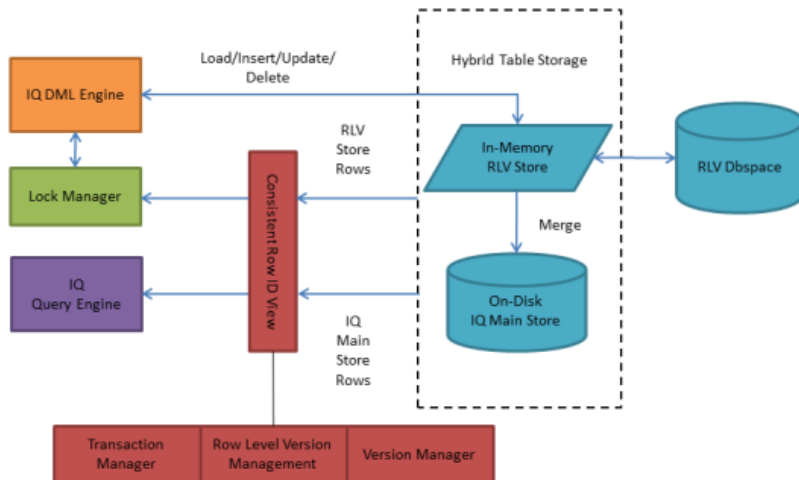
Load/Insert/Update/ Delete

IQ DML Engine

Lock Manager

IQ Query Engine

Consistent Row ID View

RLV Store Rows

IQ Main Store Rows

Hybrid Table Storage

In-Memory RLV Store

Merge

On-Disk IQ Main Store

RLV Dbspace

Transaction Manager

Row Level Version Management

Version Manager